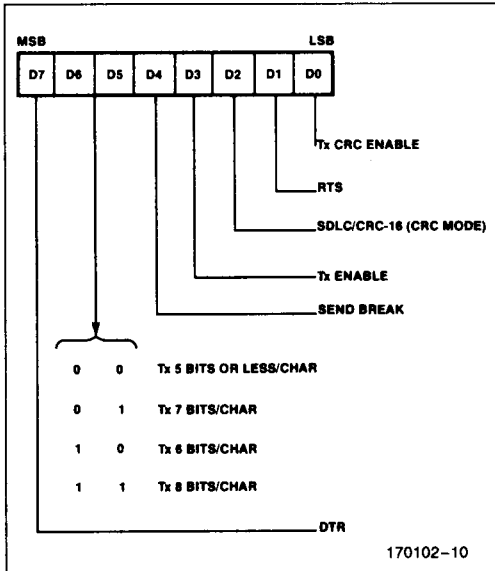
MSB LSB

| D7 | D6 | D5 | D4 | D3 | D2 | D1 | D0 |
|---|---|---|---|---|---|---|---|

Tx CRC ENABLE

RTS

SDLC/CRC-16 (CRC MODE)

Tx ENABLE

SEND BREAK

| | | |
|---|---|---|
| 0 | 0 | Tx 5 BITS OR LESS/CHAR |
| 0 | 1 | Tx 7 BITS/CHAR |
| 1 | 0 | Tx 6 BITS/CHAR |
| 1 | 1 | Tx 8 BITS/CHAR |

DTR

170102–10